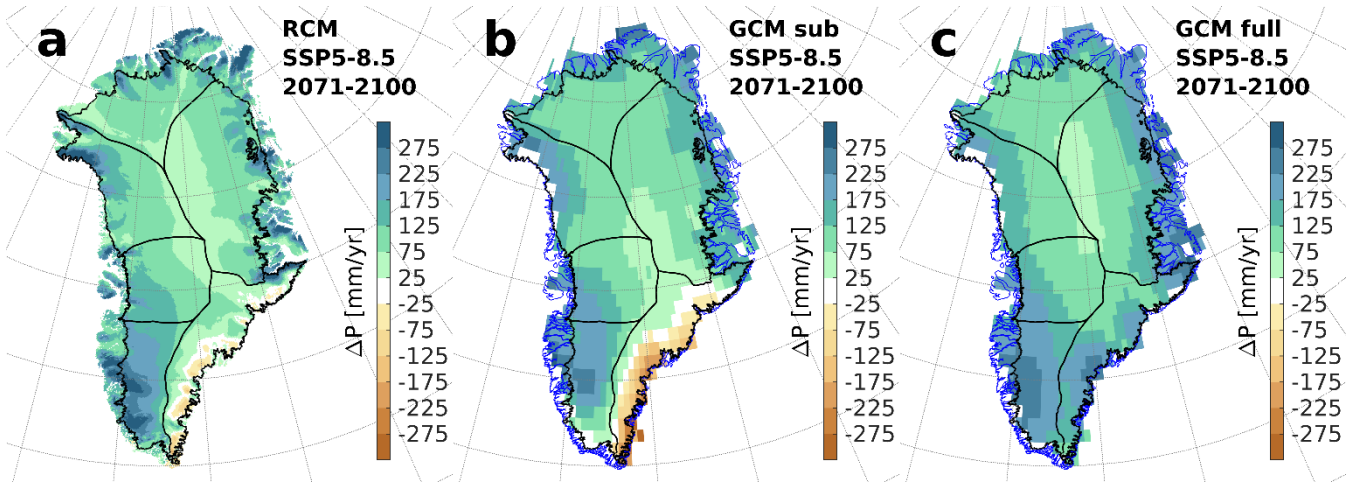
a

RCM
SSP5-8.5
2071-2100

275
225
175
125
75
25
-25
-75
-125
-175
-225
-275

ΔP [mm/yr]

b

GCM sub
SSP5-8.5
2071-2100

275
225
175
125
75
25
-25
-75
-125
-175
-225
-275

ΔP [mm/yr]

c

GCM full
SSP5-8.5
2071-2100

275
225
175
125
75
25
-25
-75
-125
-175
-225
-275

ΔP [mm/yr]